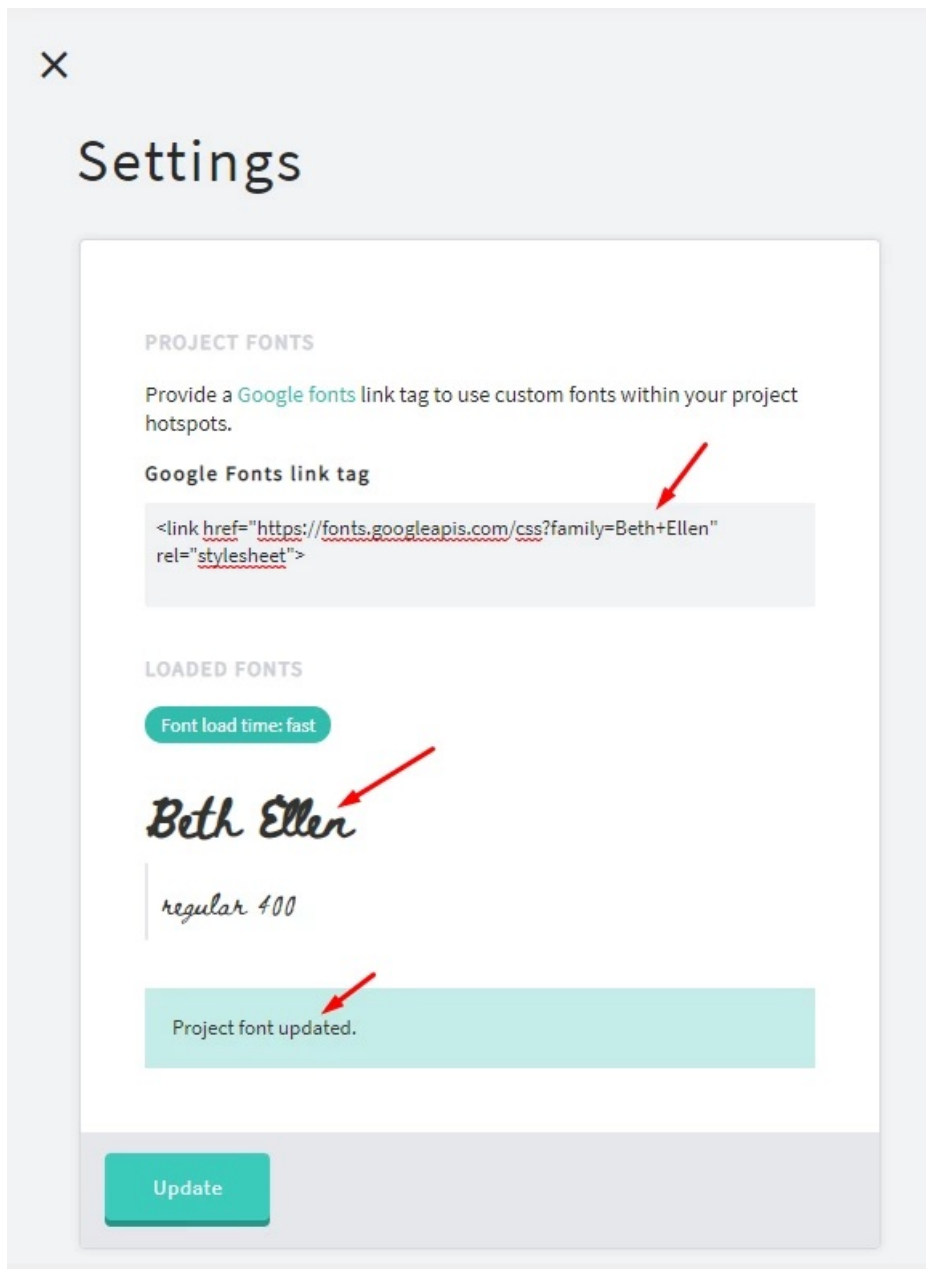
×

Settings

PROJECT FONTS

Provide a Google fonts link tag to use custom fonts within your project hotspots.

Google Fonts link tag

<link href="https://fonts.googleapis.com/css?family=Beth+Ellen" rel="stylesheet">

LOADED FONTS

Font load time: fast

Beth Ellen

regular 400

Project font updated.

Update